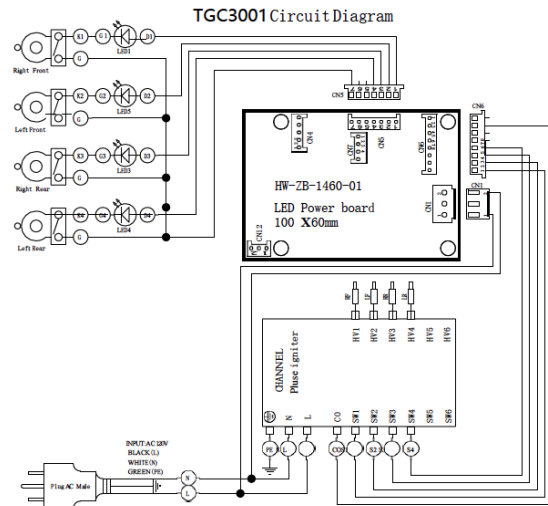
TGC3001 Circuit Diagram

S1 G1 LED1 D1
G
Right Front

K2 G2 LED2 D2
G
Left Front

K3 G3 LED3 D3
G
Right Rear

S4 G4 LED4 D4
G
Left Rear

CN3
CN4
CN5
CN7
CN6
CN8
CN1
CN12

HW-ZB-1460-01
LED Power board
100 X60mm

RF LF RR LR

HV1 HV2 HV3 HV4 HV5 HV6

6CHANNEL
Pluse igniter

N L CO SW1 SW2 SW3 SW4 SW5 SW6

PE L N COM S1 S2 S3 S4

INPUT:AC 120V
BLACK (L)
WHITE (N)
GREEN (PE)

Plug AC Male

L
N